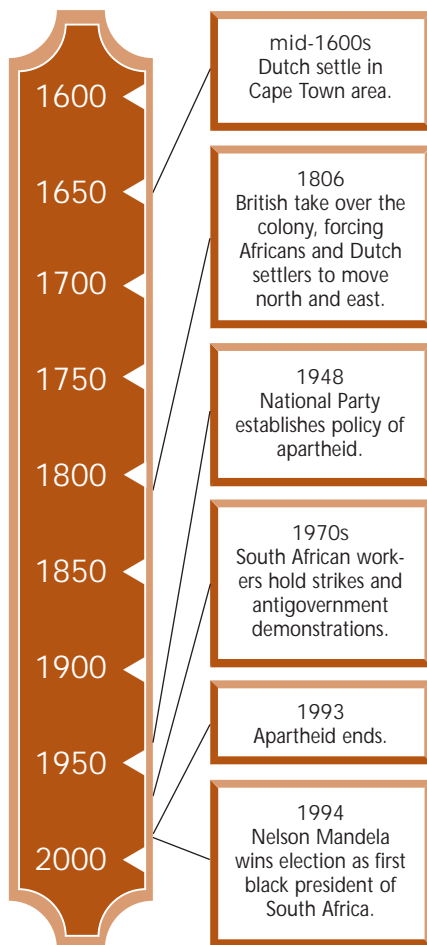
1600
1650
1700
1750
1800
1850
1900
1950
2000

mid-1600s
Dutch settle in Cape Town area.

1806
British take over the colony, forcing Africans and Dutch settlers to move north and east.

1948
National Party establishes policy of apartheid.

1970s
South African workers hold strikes and antigovernment demonstrations.

1993
Apartheid ends.

1994
Nelson Mandela wins election as first black president of South Africa.